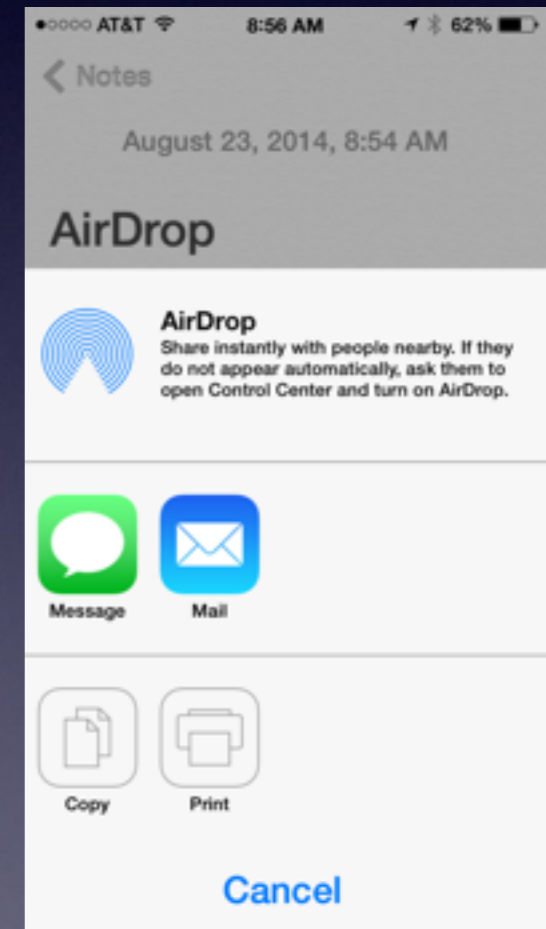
●○○○○ AT&T 8:56 AM 62%

Notes

August 23, 2014, 8:54 AM

AirDrop

AirDrop
Share instantly with people nearby. If they do not appear automatically, ask them to open Control Center and turn on AirDrop.

Message

Mail

Copy

Print

Cancel